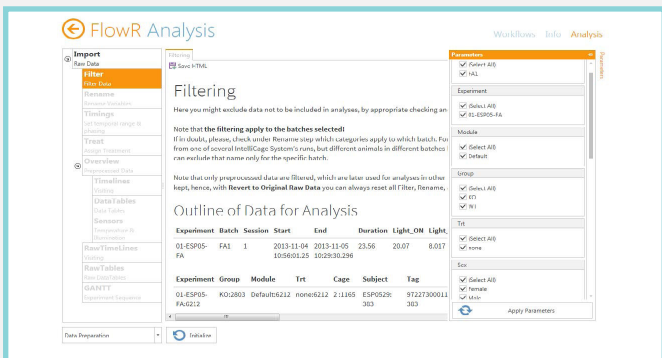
FlowR Analysis

Workflows Info Analysis

Import
Raw Data
Filter
Filter Data
Rename
Rename Variables
Timings
Set timescale range & phasing
Treat
Assign Treatments
Overview
Preprocessed Data
Timelines
Visiting
DataTables
Data Tables
Sensors
Temperature & Illumination
RawTimeLines
Visiting
RawTables
Raw DataTables
GANTT
Experiment Sequence

Filtering
Save HTML

Filtering

Here you might exclude data not to be included in analyses, by appropriate checking an

Note that the filtering apply to the batches selected!
If in doubt, please, check under Rename step which categories apply to which batch. Fu from one of several IntelliCage System's runs, but different animals in different batches can exclude that name only for the specific batch.

Note that only preprocessed data are filtered, which are later used for analyses in other kept, hence, with Revert to Original Raw Data you can always reset all Filter, Rename,

Outline of Data for Analysis

| Experiment | Batch | Session | Start | End | Duration | Light_ON | Light_ |
|---|---|---|---|---|---|---|---|
| 01-ESP05-FA | FA1 | 1 | 2013-11-04 10:56:01.25 | 2013-11-05 10:29:30.296 | 23.56 | 20.07 | 8.017 |

| Experiment | Group | Module | Trt | Cage | Subject | Tag |
|---|---|---|---|---|---|---|
| 01-ESP05-FA:6212 | KO:2803 | Default:6212 | none:6212 | 2:1165 | ESP0529: 303 | 97227300011 303 |

Parameters
Parameters
(Select All)
FA1
Experiment
(Select All)
01-ESP05-FA
Module
(Select All)
Default
Group
(Select All)
KO
WT
Trt
(Select All)
none
Sex
(Select All)
female
Male
Apply Parameters

Data Preparation
Initialise